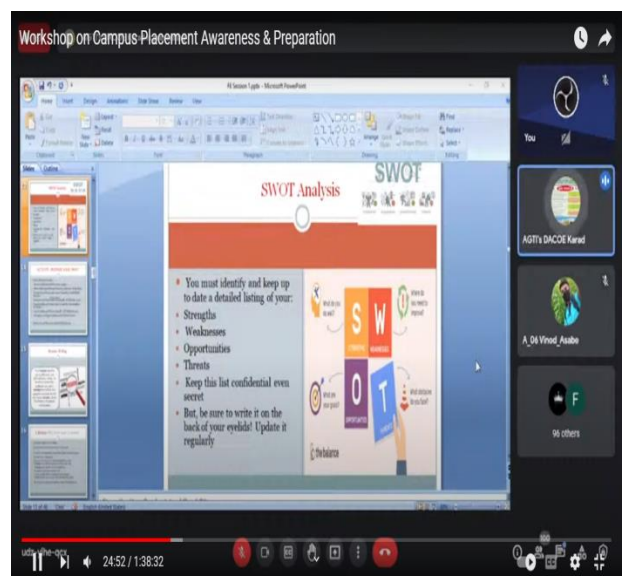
Workshop on Campus Placement Awareness & Preparation

SWOT Analysis

SWOT

You must identify and keep up to date a detailed listing of your:

Strengths

Weaknesses

Opportunities

Threats

Keep this list confidential even secret

But, be sure to write it on the back of your eyelids! Update it regularly

S W O T

the balance

You

AGTI's DACOE Karad

A_06 Vinod_Asabe

F

96 others

24:52 / 1:38:32